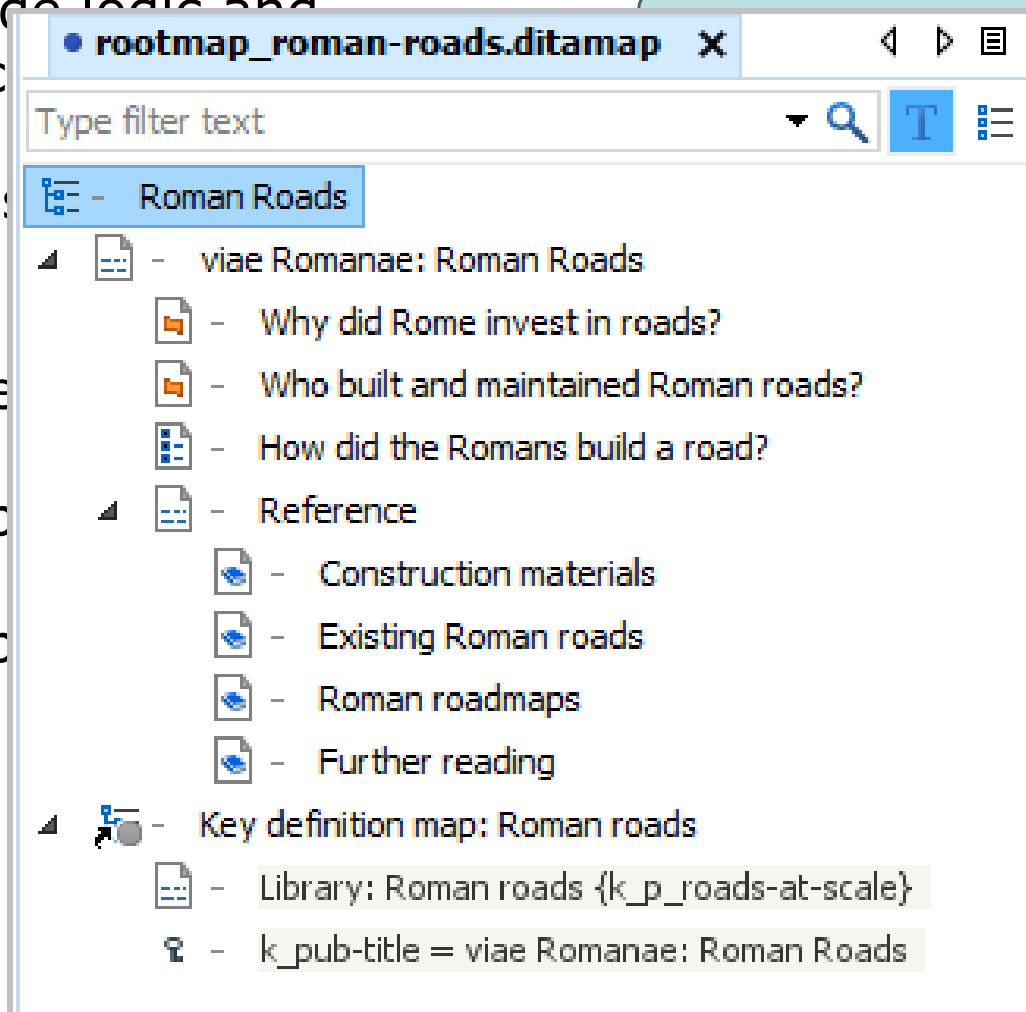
rootmap_roman-roads.ditamap

Type filter text

- Roman Roads
- viae Romanae: Roman Roads
- Why did Rome invest in roads?
- Who built and maintained Roman roads?
- How did the Romans build a road?
- Reference
- Construction materials
- Existing Roman roads
- Roman roadmaps
- Further reading
- Key definition map: Roman roads
- Library: Roman roads {k_p_roads-at-scale}
- k_pub-title = viae Romanae: Roman Roads